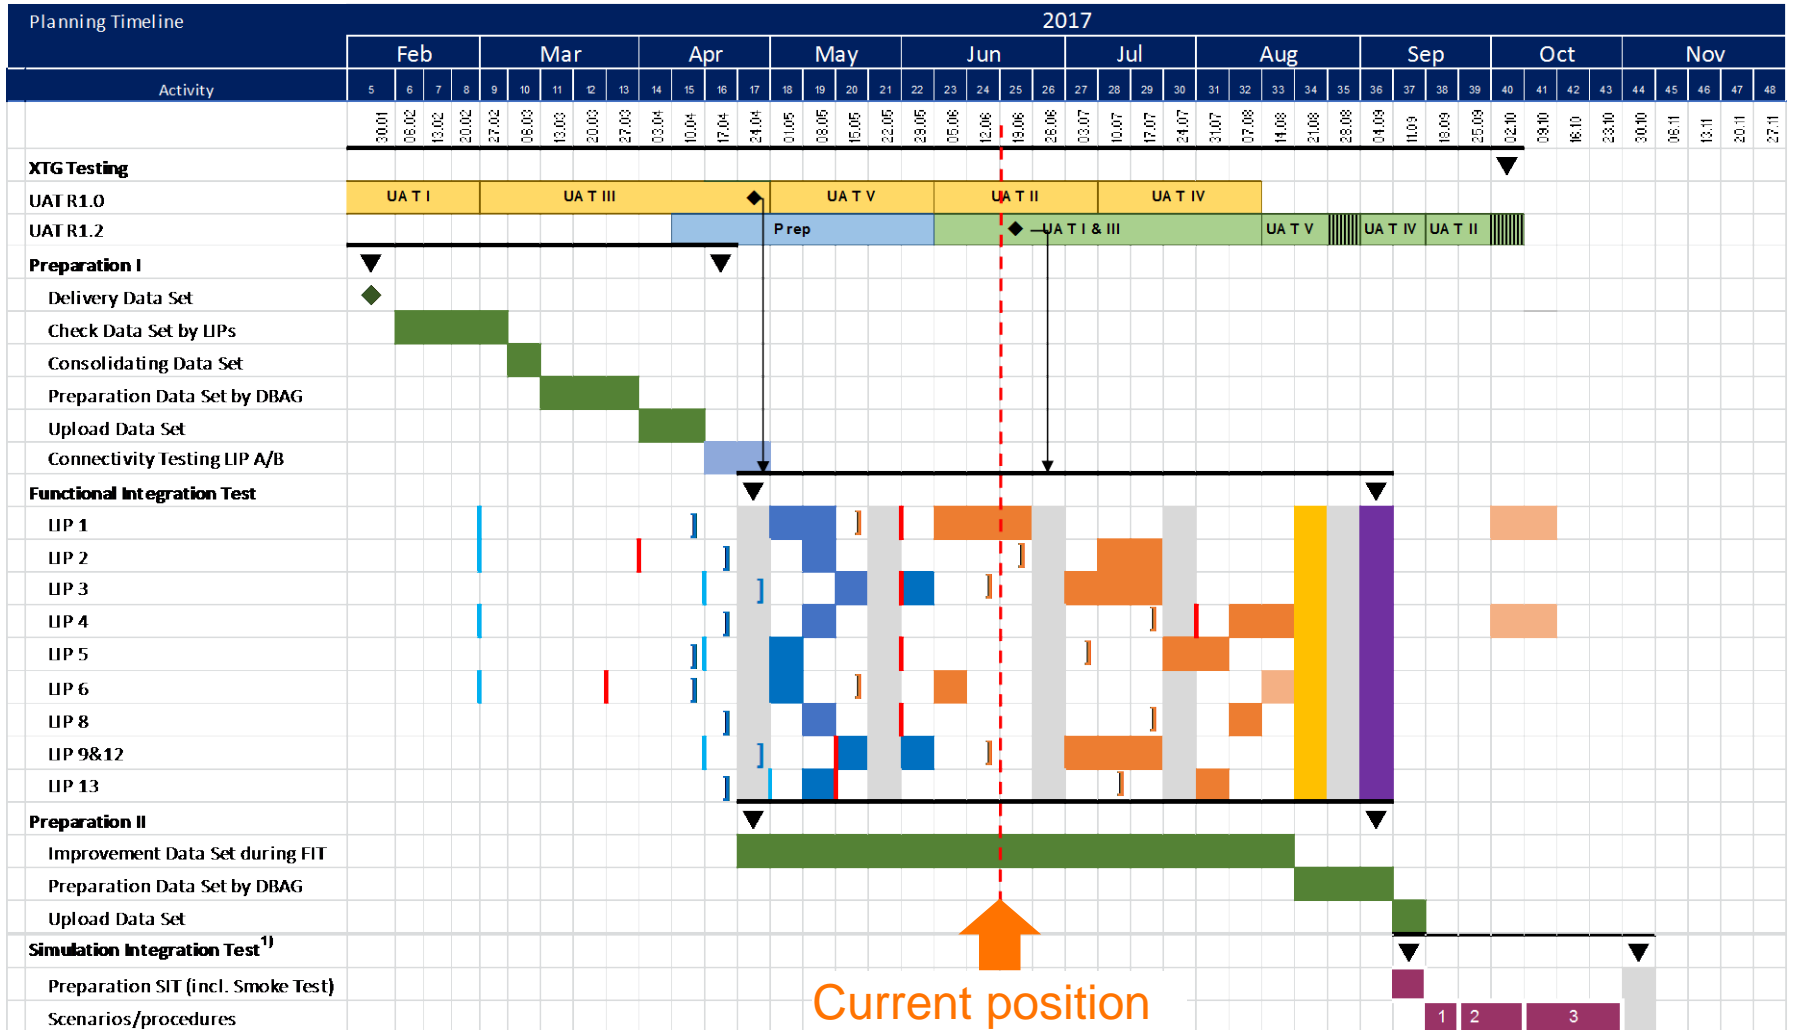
Planning Timeline

2017

| Activity | Feb | | | | Mar | | | | | Apr | | | | May | | | | | Jun | | | | | Jul | | | | | Aug | | | | | Sep | | | | Oct | | | | | Nov | | | | |
|---|---|---|---|---|---|---|---|---|---|---|---|---|---|---|---|---|---|---|---|---|---|---|---|---|---|---|---|---|---|---|---|---|---|---|---|---|---|---|---|---|---|---|---|---|---|---|---|---|
| | 5 | 6 | 7 | 8 | 9 | 10 | 11 | 12 | 13 | 14 | 15 | 16 | 17 | 18 | 19 | 20 | 21 | 22 | 23 | 24 | 25 | 26 | 27 | 28 | 29 | 30 | 31 | 32 | 33 | 34 | 35 | 36 | 37 | 38 | 39 | 40 | 41 | 42 | 43 | 44 | 45 | 46 | 47 | 48 |
| | 30.01 | 06.02 | 13.02 | 20.02 | 27.02 | 06.03 | 13.03 | 20.03 | 27.03 | 03.04 | 10.04 | 17.04 | 24.04 | 01.05 | 08.05 | 15.05 | 22.05 | 29.05 | 05.06 | 12.06 | 19.06 | 26.06 | 03.07 | 10.07 | 17.07 | 24.07 | 31.07 | 07.08 | 14.08 | 21.08 | 28.08 | 04.09 | 11.09 | 18.09 | 25.09 | 02.10 | 09.10 | 16.10 | 23.10 | 30.10 | 06.11 | 13.11 | 20.11 | 27.11 |

XTG Testing
UAT R1.0 — UA T I, UA T III, UA T V, UA T II, UA T IV
UAT R1.2 — Prep, UA T I & III, UA T V, UA T IV, UA T II
Preparation I
Delivery Data Set
Check Data Set by LIPs
Consolidating Data Set
Preparation Data Set by DBAG
Upload Data Set
Connectivity Testing LIP A/B
Functional Integration Test
LIP 1
LIP 2
LIP 3
LIP 4
LIP 5
LIP 6
LIP 8
LIP 9&12
LIP 13
Preparation II
Improvement Data Set during FIT
Preparation Data Set by DBAG
Upload Data Set
Simulation Integration Test$^{1)}$
Preparation SIT (incl. Smoke Test)
Scenarios/procedures — 1, 2, 3

Current position